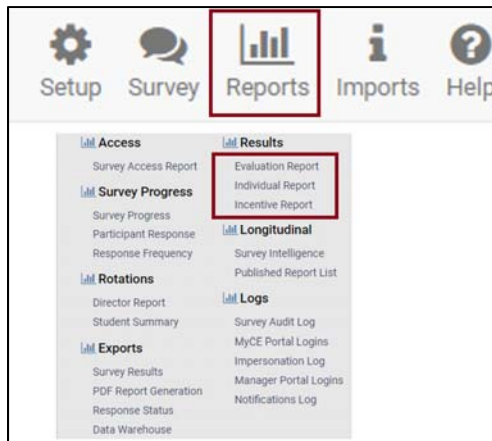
Setup Survey Reports Imports Help

Access
Survey Access Report

Survey Progress
Survey Progress
Participant Response
Response Frequency

Rotations
Director Report
Student Summary

Exports
Survey Results
PDF Report Generation
Response Status
Data Warehouse

Results
Evaluation Report
Individual Report
Incentive Report

Longitudinal
Survey Intelligence
Published Report List

Logs
Survey Audit Log
MyCE Portal Logins
Impersonation Log
Manager Portal Logins
Notifications Log